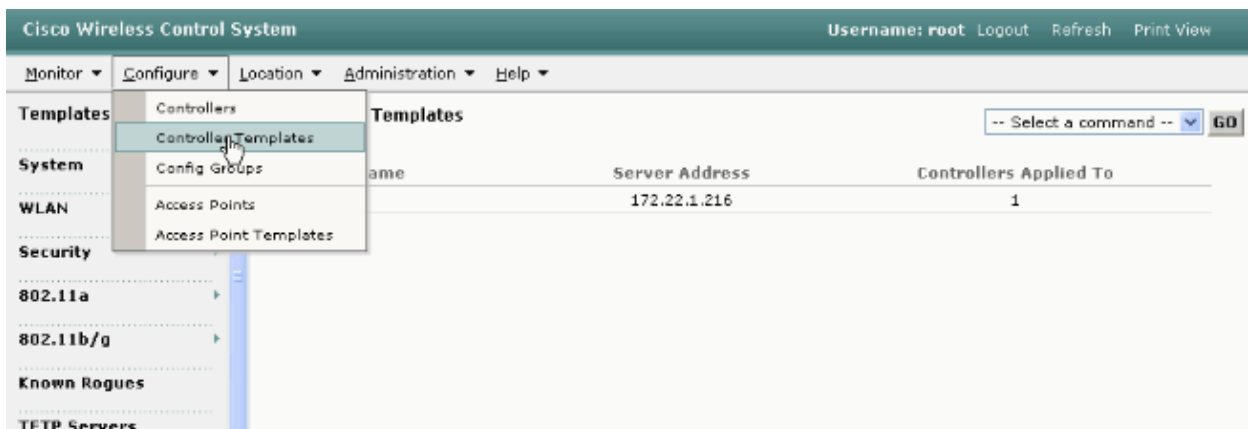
Cisco Wireless Control System

Username: root Logout Refresh Print View

Monitor ▾ Configure ▾ Location ▾ Administration ▾ Help ▾

Templates

System

WLAN

Security

802.11a

802.11b/g

Known Rogues

TFTP Servers

Controllers

Controller Templates

Config Groups

Access Points

Access Point Templates

Templates

-- Select a command -- GO

| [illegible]ame | Server Address | Controllers Applied To |
|---|---|---|
| | 172.22.1.216 | 1 |